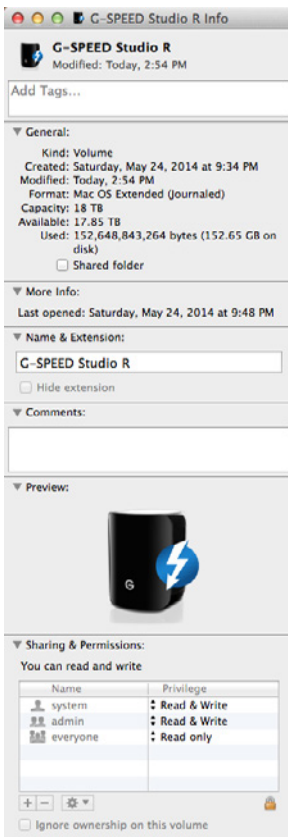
G-SPEED Studio R Info

G-SPEED Studio R
Modified: Today, 2:54 PM

Add Tags...

General:
Kind: Volume
Created: Saturday, May 24, 2014 at 9:34 PM
Modified: Today, 2:54 PM
Format: Mac OS Extended (Journaled)
Capacity: 18 TB
Available: 17.85 TB
Used: 152,648,843,264 bytes (152.65 GB on disk)
Shared folder

More Info:
Last opened: Saturday, May 24, 2014 at 9:48 PM

Name & Extension:
G-SPEED Studio R
Hide extension

Comments:

Preview:

G

Sharing & Permissions:
You can read and write

| Name | Privilege |
|---|---|
| system | Read & Write |
| admin | Read & Write |
| everyone | Read only |

+ −

Ignore ownership on this volume